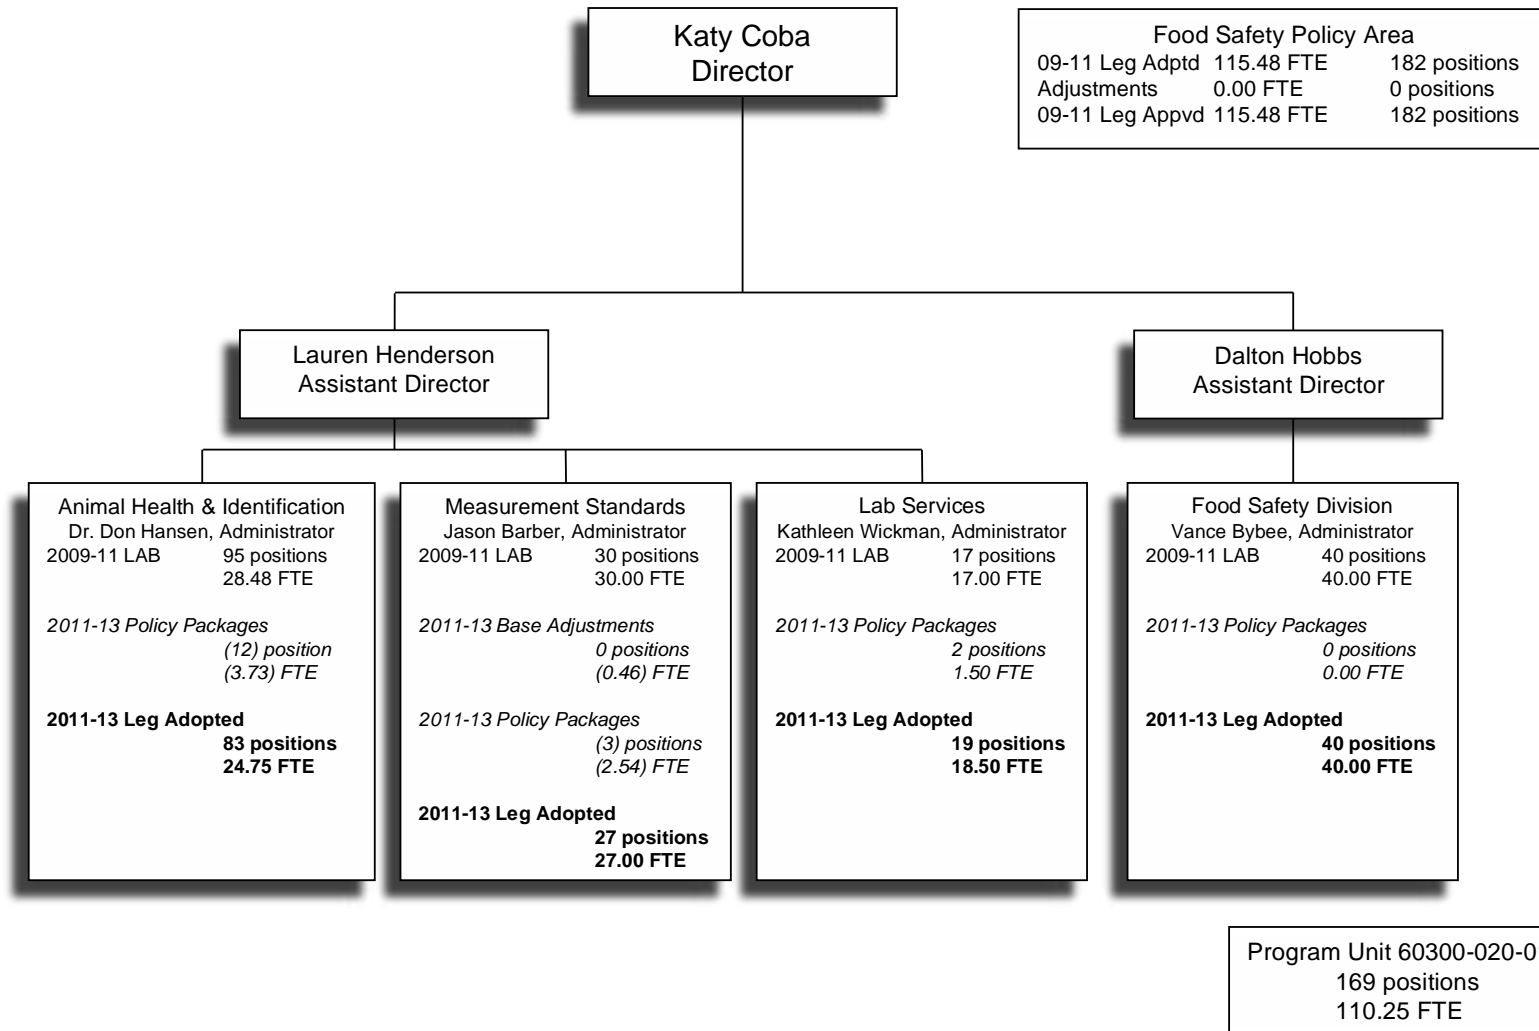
Katy Coba
Director

Food Safety Policy Area
09-11 Leg Adptd 115.48 FTE 182 positions
Adjustments 0.00 FTE 0 positions
09-11 Leg Appvd 115.48 FTE 182 positions

Lauren Henderson
Assistant Director

Dalton Hobbs
Assistant Director

Animal Health & Identification
Dr. Don Hansen, Administrator
2009-11 LAB 95 positions
28.48 FTE

2011-13 Policy Packages
(12) position
(3.73) FTE

**2011-13 Leg Adopted**
**83 positions**
**24.75 FTE**

Measurement Standards
Jason Barber, Administrator
2009-11 LAB 30 positions
30.00 FTE

2011-13 Base Adjustments
0 positions
(0.46) FTE

2011-13 Policy Packages
(3) positions
(2.54) FTE

**2011-13 Leg Adopted**
**27 positions**
**27.00 FTE**

Lab Services
Kathleen Wickman, Administrator
2009-11 LAB 17 positions
17.00 FTE

2011-13 Policy Packages
2 positions
1.50 FTE

**2011-13 Leg Adopted**
**19 positions**
**18.50 FTE**

Food Safety Division
Vance Bybee, Administrator
2009-11 LAB 40 positions
40.00 FTE

2011-13 Policy Packages
0 positions
0.00 FTE

**2011-13 Leg Adopted**
**40 positions**
**40.00 FTE**

Program Unit 60300-020-0
169 positions
110.25 FTE